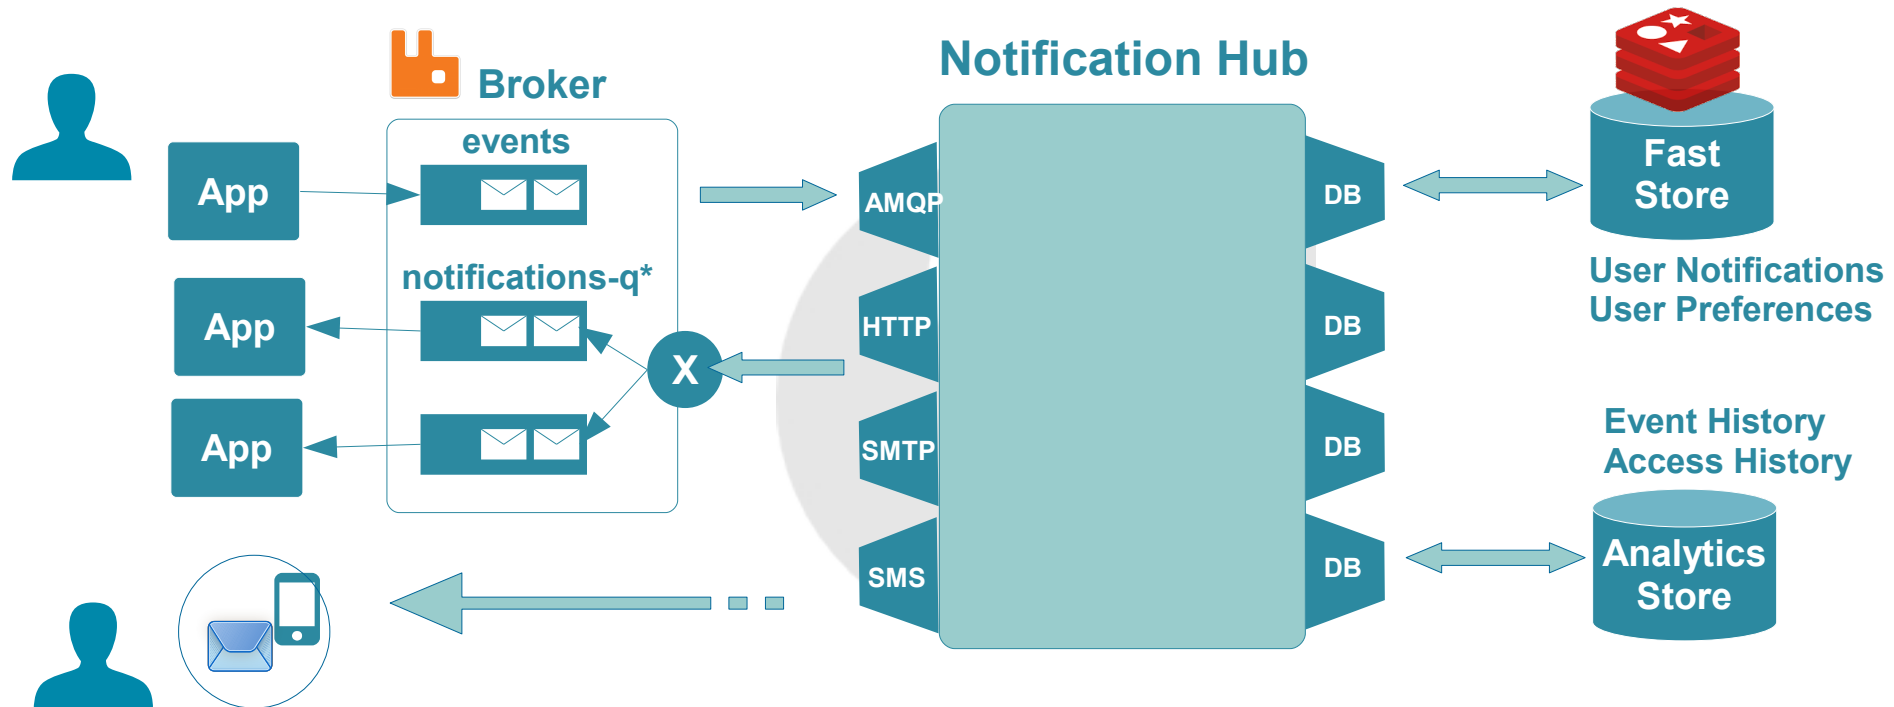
Broker

events

notifications-q*

App

App

App

X

Notification Hub

AMQP

HTTP

SMTP

SMS

DB

DB

DB

DB

Fast Store

User Notifications
User Preferences

Event History
Access History

Analytics Store